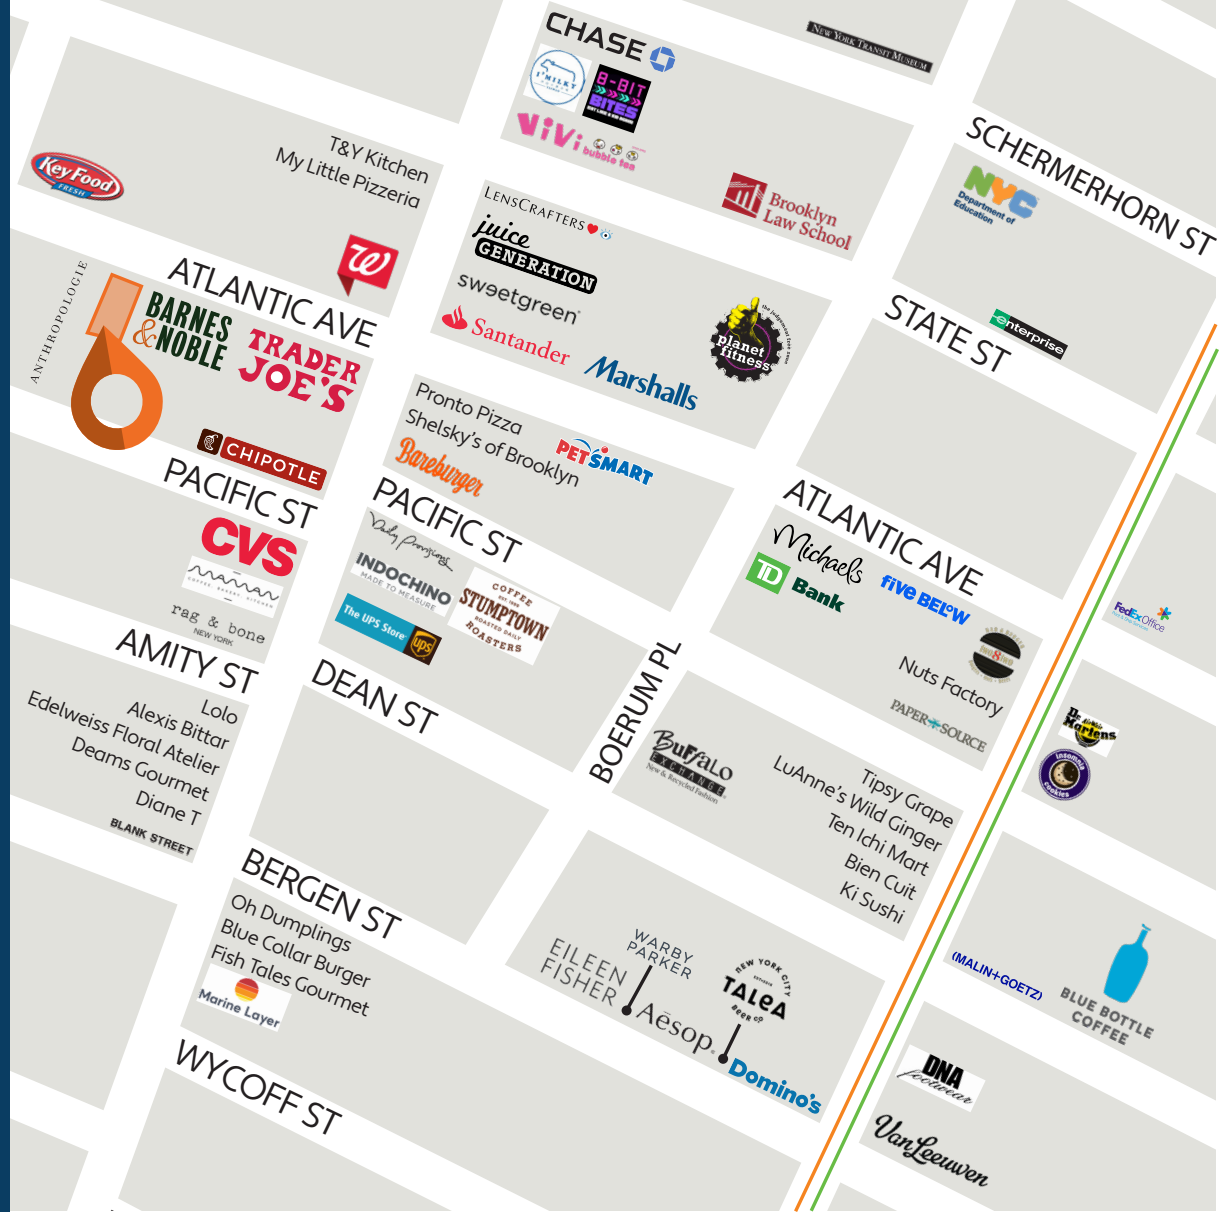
CHASE
I'MILKY
8-BIT BITES
ViVi bubble tea
NEW YORK TRANSIT MUSEUM
SCHERMERHORN ST
NYC Department of Education
Brooklyn Law School
T&Y Kitchen
My Little Pizzeria
Key Food FRESH
LENSCRAFTERS
juice GENERATION
sweetgreen
Santander
Marshalls
planet fitness
STATE ST
Enterprise
ATLANTIC AVE
ANTHROPOLOGIE
BARNES & NOBLE
TRADER JOE'S
CHIPOTLE
PACIFIC ST
CVS
rag & bone NEW YORK
Pronto Pizza
Shelsky's of Brooklyn
PETSMART
Bareburger
PACIFIC ST
Daily Provisions
INDOCHINO MADE TO MEASURE
The UPS Store
STUMPTOWN COFFEE ROASTERS
ATLANTIC AVE
Michaels
TD Bank
five BELOW
FedEx Office
Nuts Factory
PAPER SOURCE
Dr. Martens
Insomnia Cookies
AMITY ST
Lolo
Alexis Bittar
Edelweiss Floral Atelier
Deams Gourmet
Diane T
BLANK STREET
DEAN ST
BOERUM PL
Buffalo EXCHANGE New & Recycled Fashion
Tipsy Grape
LuAnne's Wild Ginger
Ten Ichi Mart
Bien Cuit
Ki Sushi
BERGEN ST
Oh Dumplings
Blue Collar Burger
Fish Tales Gourmet
Marine Layer
EILEEN FISHER
WARBY PARKER
Aesop.
NEW YORK CITY TALEA BEER CO
Domino's
(MALIN+GOETZ)
BLUE BOTTLE COFFEE
DNA footwear
Van Leeuwen
WYCOFF ST